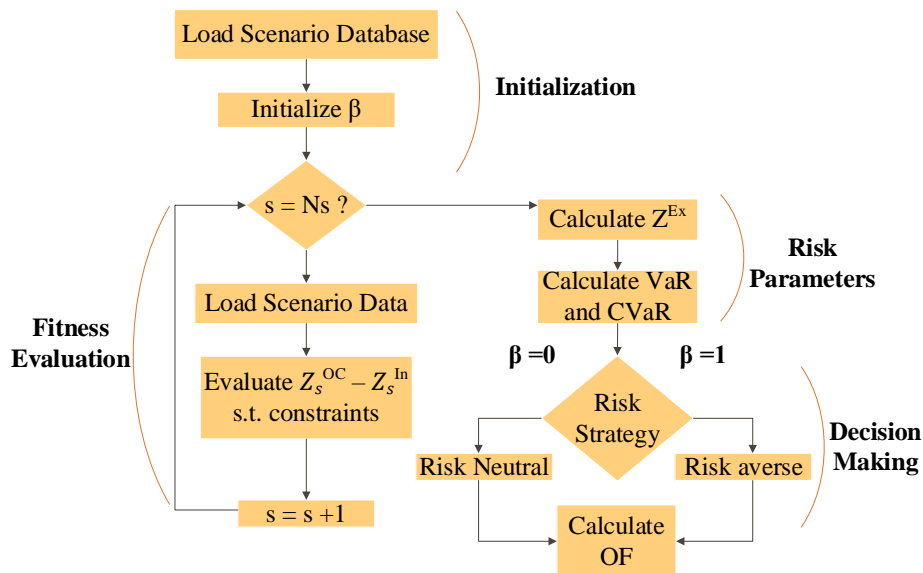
Load Scenario Database

Initialize β

Initialization

s = Ns ?

Calculate $Z^{Ex}$

Risk Parameters

Calculate VaR and CVaR

Load Scenario Data

Fitness Evaluation

Evaluate $Z_s^{OC} - Z_s^{In}$ s.t. constraints

β =0

β =1

Risk Strategy

Decision Making

Risk Neutral

Risk averse

s = s +1

Calculate OF